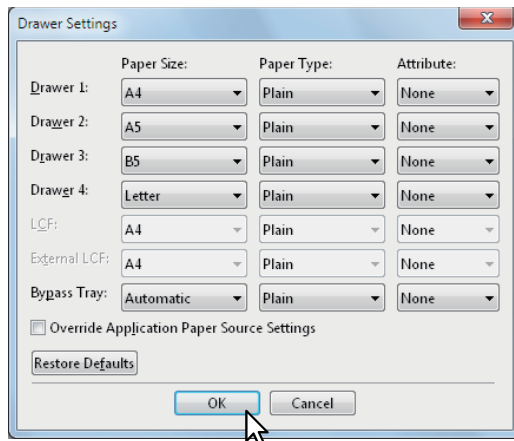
Drawer Settings

| | Paper Size: | Paper Type: | Attribute: |
|---|---|---|---|
| Drawer 1: | A4 | Plain | None |
| Drawer 2: | A5 | Plain | None |
| Drawer 3: | B5 | Plain | None |
| Drawer 4: | Letter | Plain | None |
| LCF: | A4 | Plain | None |
| External LCF: | A4 | Plain | None |
| Bypass Tray: | Automatic | Plain | None |

Override Application Paper Source Settings

Restore Defaults

OK Cancel